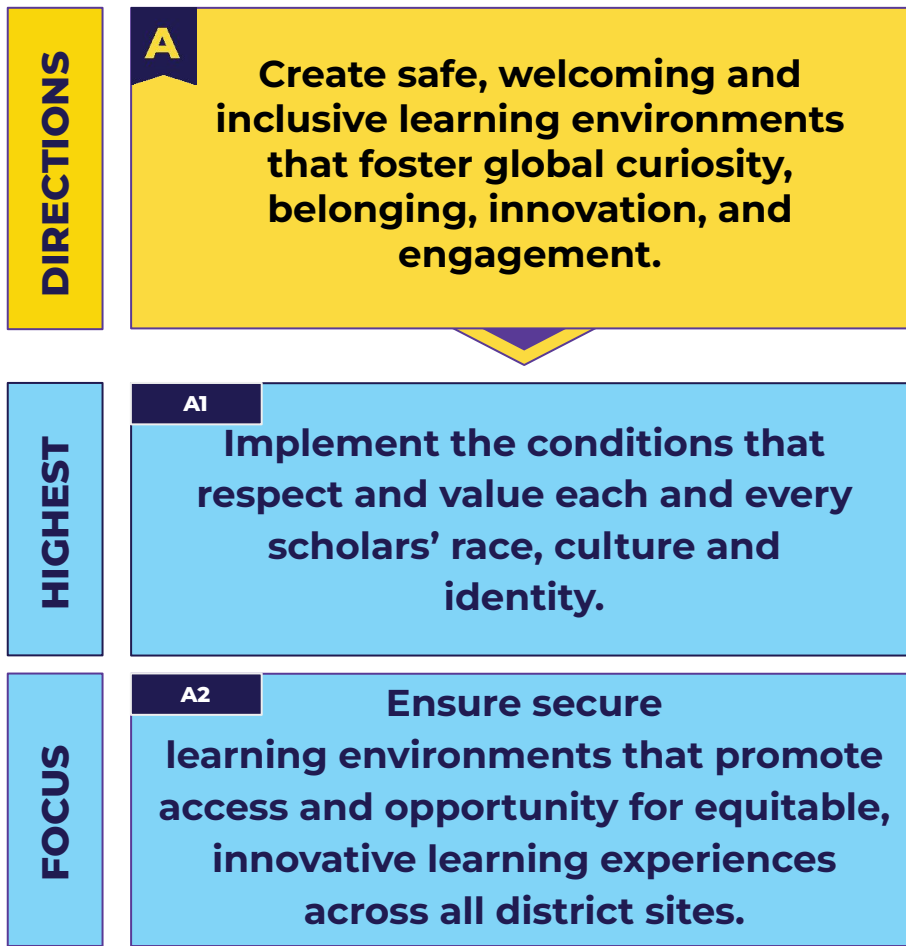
DIRECTIONS

A

Create safe, welcoming and inclusive learning environments that foster global curiosity, belonging, innovation, and engagement.

HIGHEST

A1

Implement the conditions that respect and value each and every scholars' race, culture and identity.

FOCUS

A2

Ensure secure learning environments that promote access and opportunity for equitable, innovative learning experiences across all district sites.